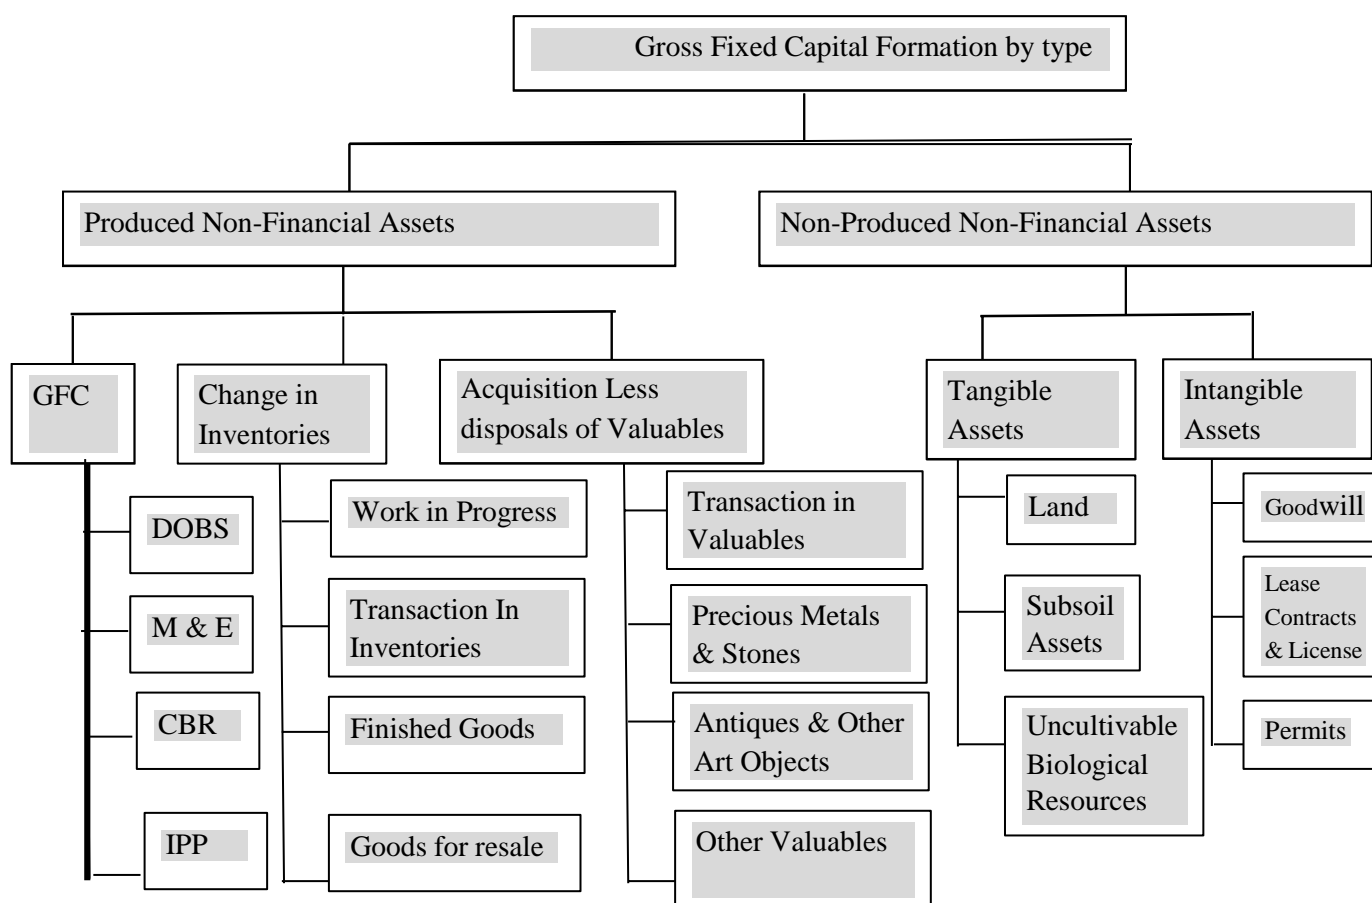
Gross Fixed Capital Formation by type

Produced Non-Financial Assets

Non-Produced Non-Financial Assets

GFC

DOBS

M & E

CBR

IPP

Change in Inventories

Work in Progress

Transaction In Inventories

Finished Goods

Goods for resale

Acquisition Less disposals of Valuables

Transaction in Valuables

Precious Metals & Stones

Antiques & Other Art Objects

Other Valuables

Tangible Assets

Land

Subsoil Assets

Uncultivable Biological Resources

Intangible Assets

Goodwill

Lease Contracts & License

Permits